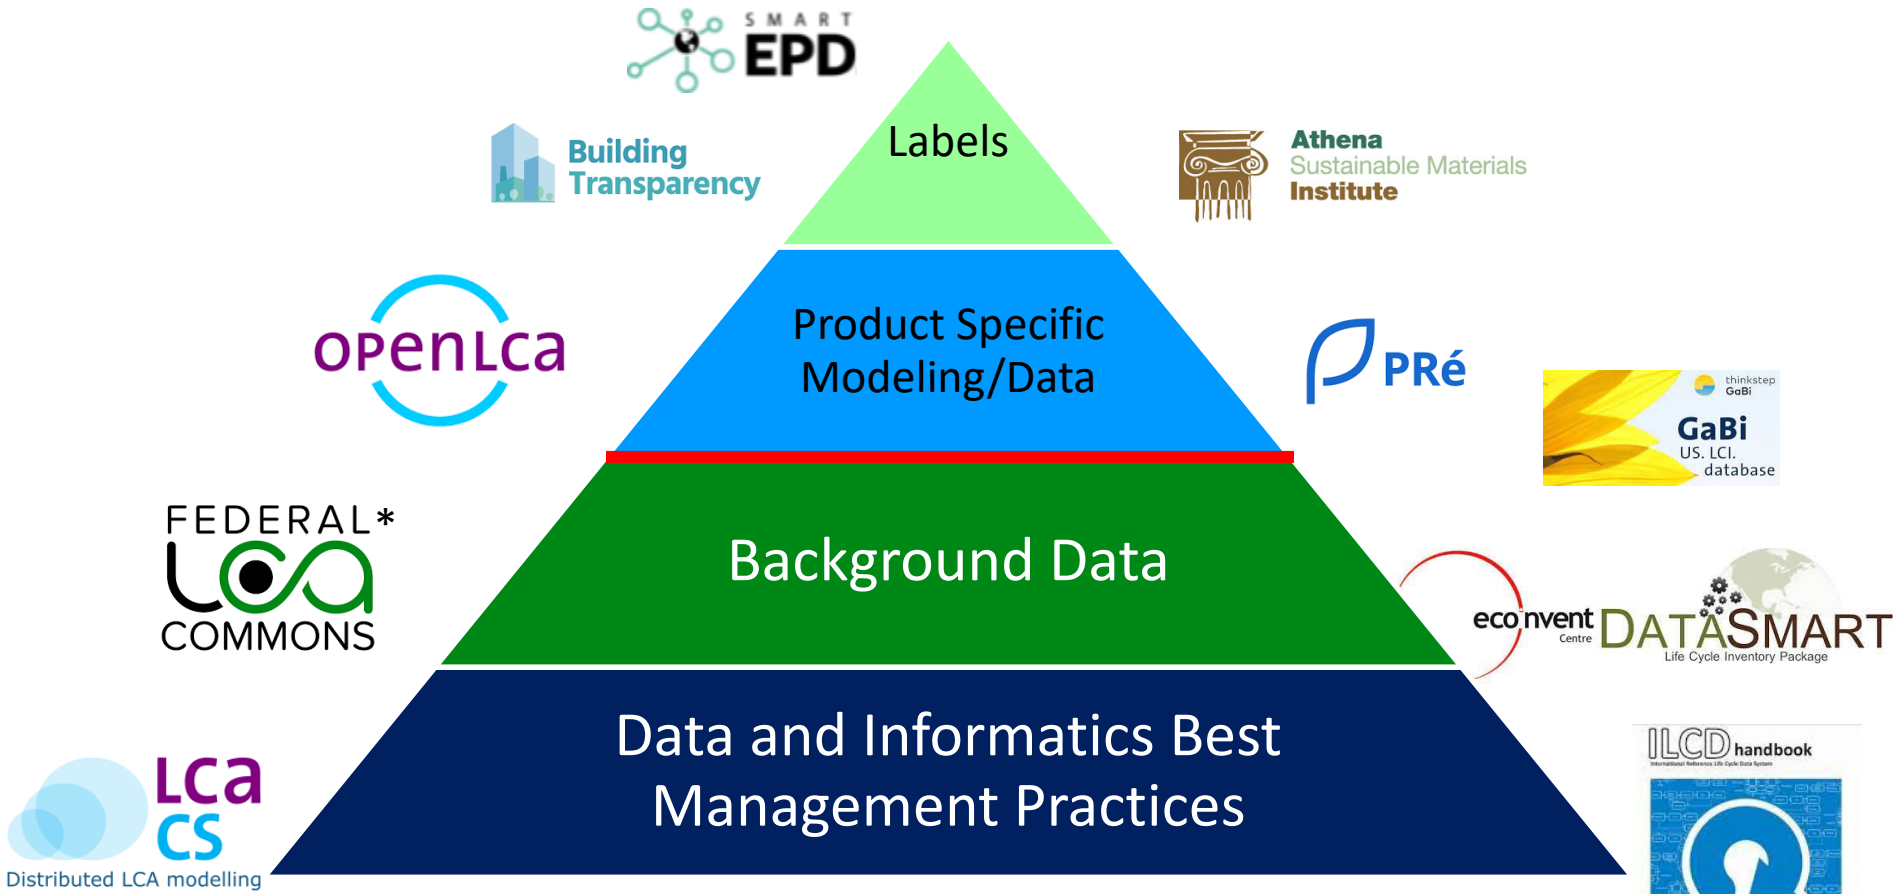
SMART EPD

Building Transparency

Labels

Athena Sustainable Materials Institute

openLca

Product Specific Modeling/Data

PRé

thinkstep GaBi

GaBi US. LCI. database

FEDERAL* LCA COMMONS

Background Data

ecoinvent Centre

DATASMART Life Cycle Inventory Package

LCA CS Distributed LCA modelling

Data and Informatics Best Management Practices

ILCD handbook

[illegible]